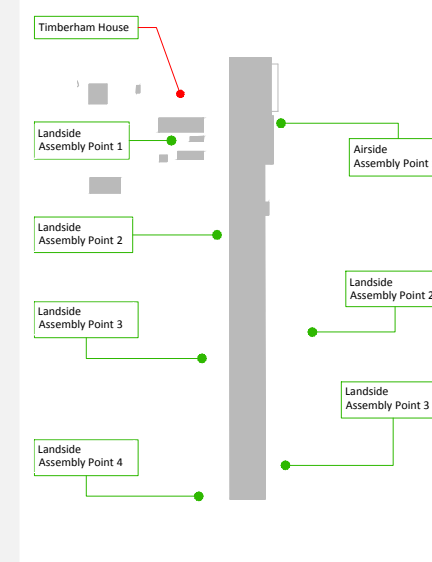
Timberham House

Landside
Assembly Point 1

Airside
Assembly Point

Landside
Assembly Point 2

Landside
Assembly Point 2

Landside
Assembly Point 3

Landside
Assembly Point 3

Landside
Assembly Point 4